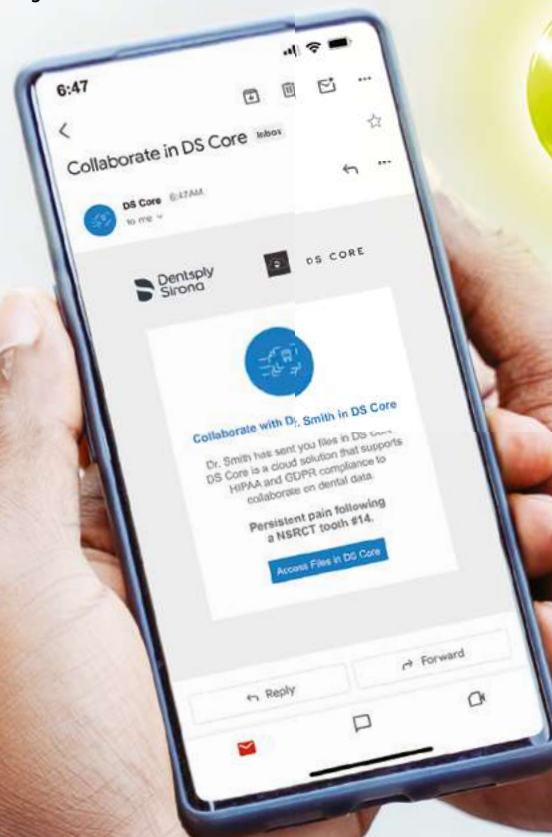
6:47

Collaborate in DS Core Inbox

DS Core 6:47 AM
to me

Dentsply Sirona

DS CORE

Collaborate with Dr. Smith in DS Core

Dr. Smith has sent you files in DS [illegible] DS Core is a cloud solution that supports HIPAA and GDPR compliance to collaborate on dental data.

Persistent pain following a NSRCT tooth #14.

Access Files in DS Core

Reply

Forward